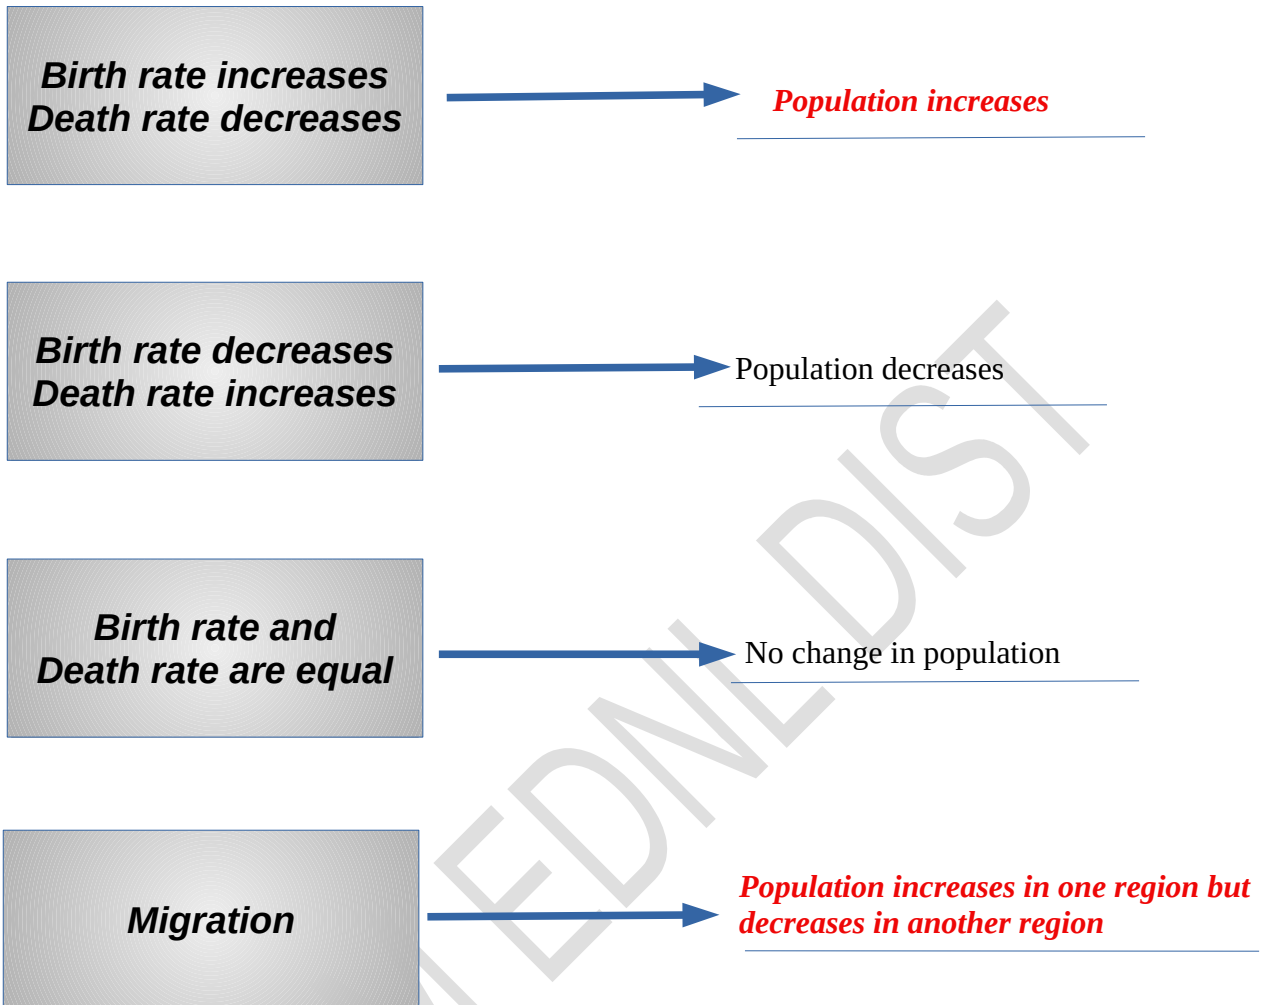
Birth rate increases
Death rate decreases

Population increases

Birth rate decreases
Death rate increases

Population decreases

Birth rate and
Death rate are equal

No change in population

Migration

Population increases in one region but decreases in another region

EDNEDIST